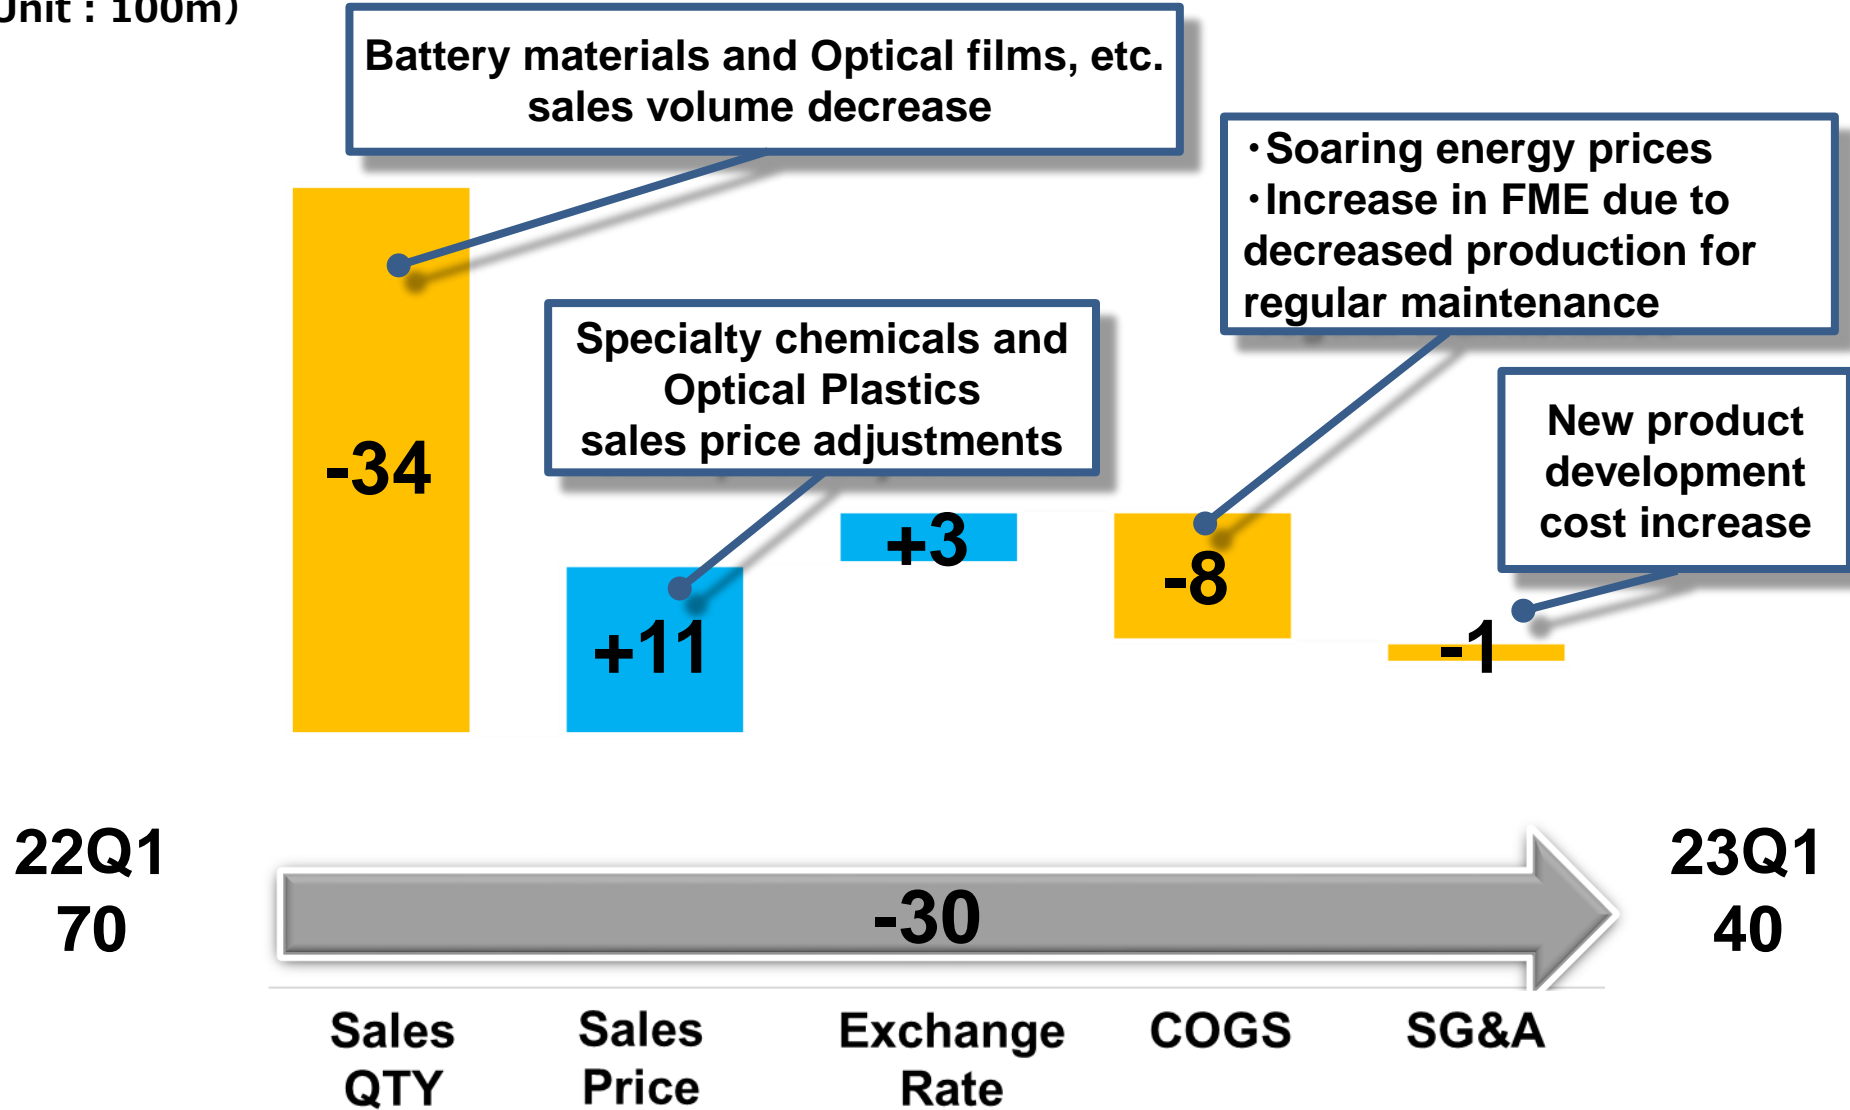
Unit : 100m)

Battery materials and Optical films, etc. sales volume decrease

・Soaring energy prices
・Increase in FME due to decreased production for regular maintenance

Specialty chemicals and Optical Plastics sales price adjustments

New product development cost increase

-34

+11

+3

-8

-1

22Q1
70

-30

23Q1
40

Sales QTY

Sales Price

Exchange Rate

COGS

SG&A